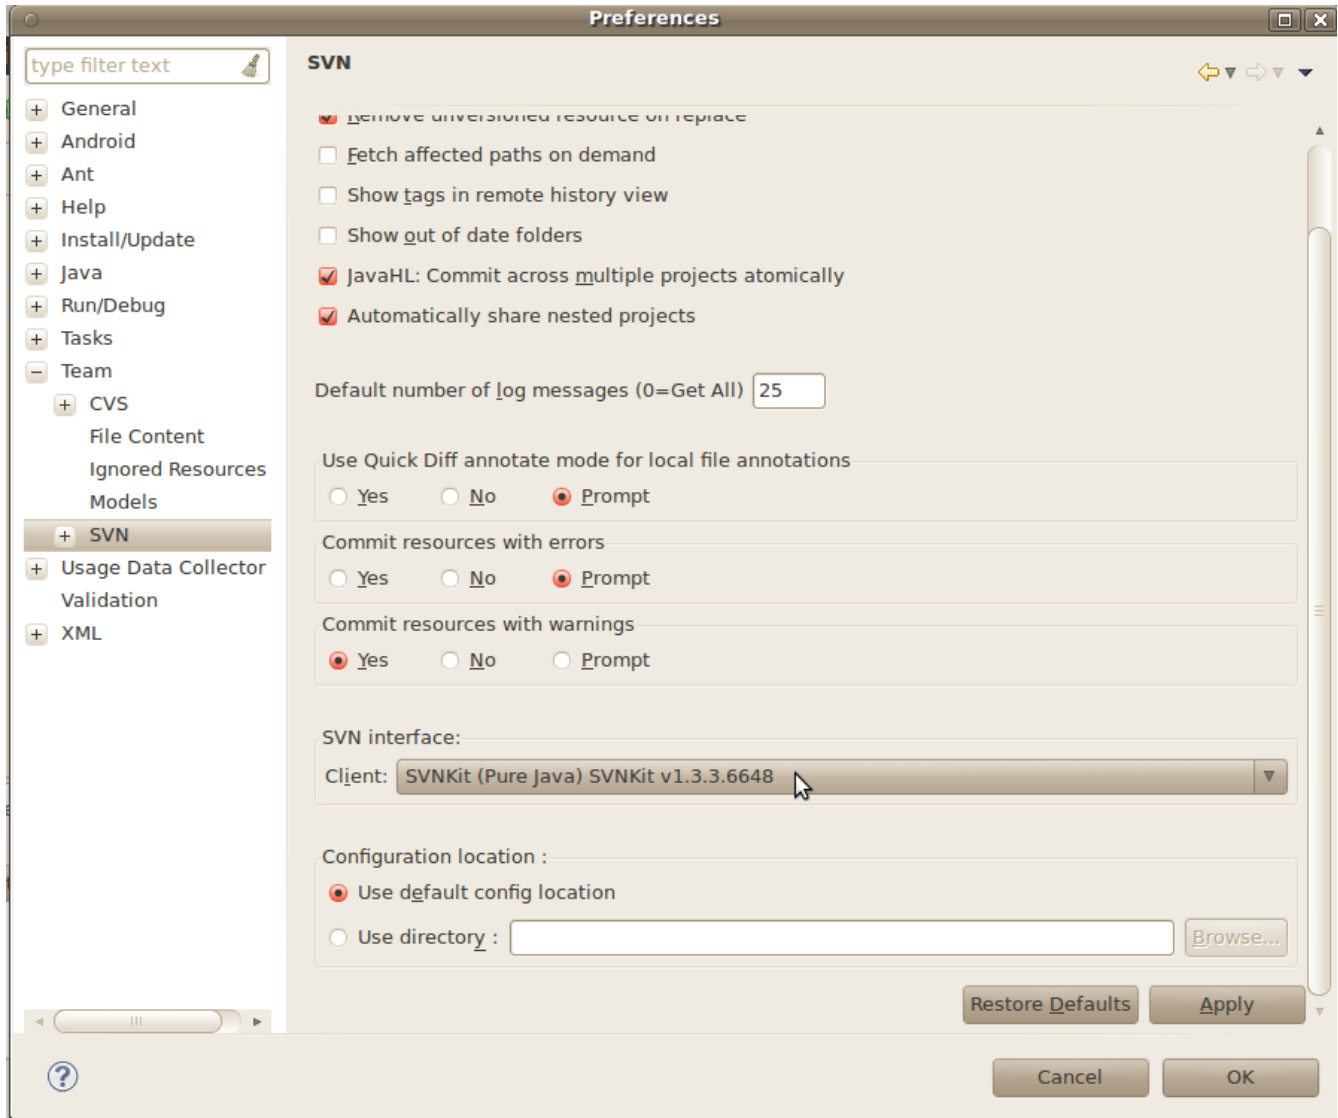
Preferences

type filter text

General
Android
Ant
Help
Install/Update
Java
Run/Debug
Tasks
Team
CVS
File Content
Ignored Resources
Models
SVN
Usage Data Collector
Validation
XML

SVN

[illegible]
Fetch affected paths on demand
Show tags in remote history view
Show out of date folders
JavaHL: Commit across multiple projects atomically
Automatically share nested projects

Default number of log messages (0=Get All) 25

Use Quick Diff annotate mode for local file annotations
Yes No Prompt

Commit resources with errors
Yes No Prompt

Commit resources with warnings
Yes No Prompt

SVN interface:
Client: SVNKit (Pure Java) SVNKit v1.3.3.6648

Configuration location :
Use default config location
Use directory :
Browse...

Restore Defaults Apply

Cancel OK